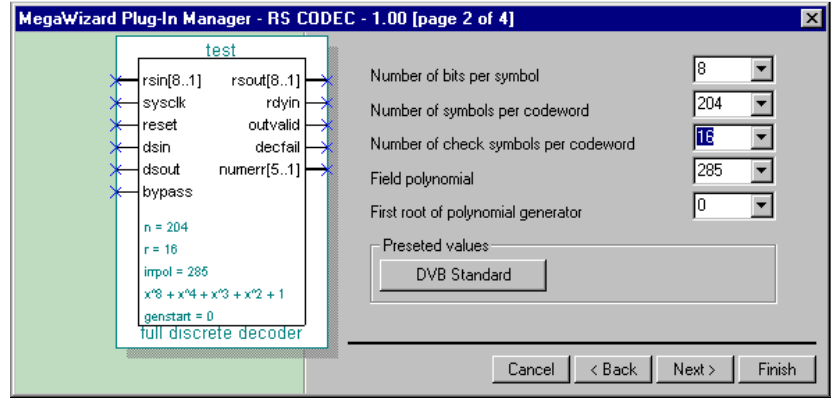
MegaWizard Plug-In Manager - RS CODEC - 1.00 [page 2 of 4]

test

rsin[8..1]
sysclk
reset
dsin
dsout
bypass

rsout[8..1]
rdyin
outvalid
decfail
numerr[5..1]

n = 204
r = 16
irrpol = 285
x^8 + x^4 + x^3 + x^2 + 1
genstart = 0
full discrete decoder

Number of bits per symbol
8
Number of symbols per codeword
204
Number of check symbols per codeword
16
Field polynomial
285
First root of polynomial generator
0

Preseted values
DVB Standard

Cancel
< Back
Next >
Finish